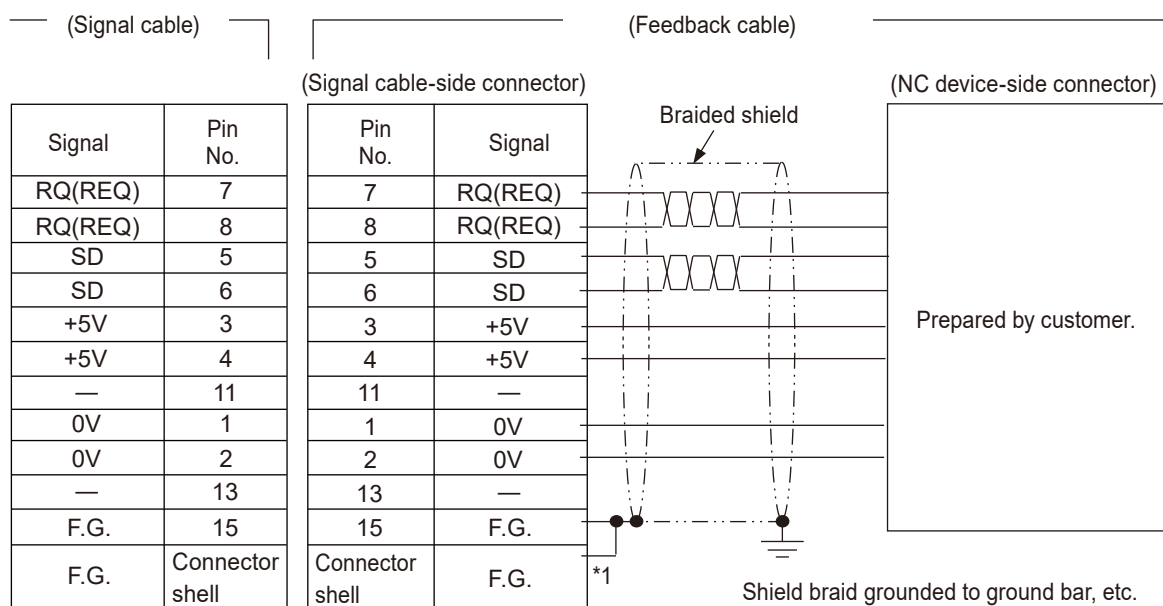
(Signal cable)

(Feedback cable)

(Signal cable-side connector)

(NC device-side connector)

Braided shield

| Signal | Pin No. |
|---|---|
| RQ(REQ) | 7 |
| RQ(REQ) | 8 |
| SD | 5 |
| SD | 6 |
| +5V | 3 |
| +5V | 4 |
| — | 11 |
| 0V | 1 |
| 0V | 2 |
| — | 13 |
| F.G. | 15 |
| F.G. | Connector shell |

| Pin No. | Signal |
|---|---|
| 7 | RQ(REQ) |
| 8 | RQ(REQ) |
| 5 | SD |
| 6 | SD |
| 3 | +5V |
| 4 | +5V |
| 11 | — |
| 1 | 0V |
| 2 | 0V |
| 13 | — |
| 15 | F.G. |
| Connector shell | F.G. |

Prepared by customer.

*1

Shield braid grounded to ground bar, etc.